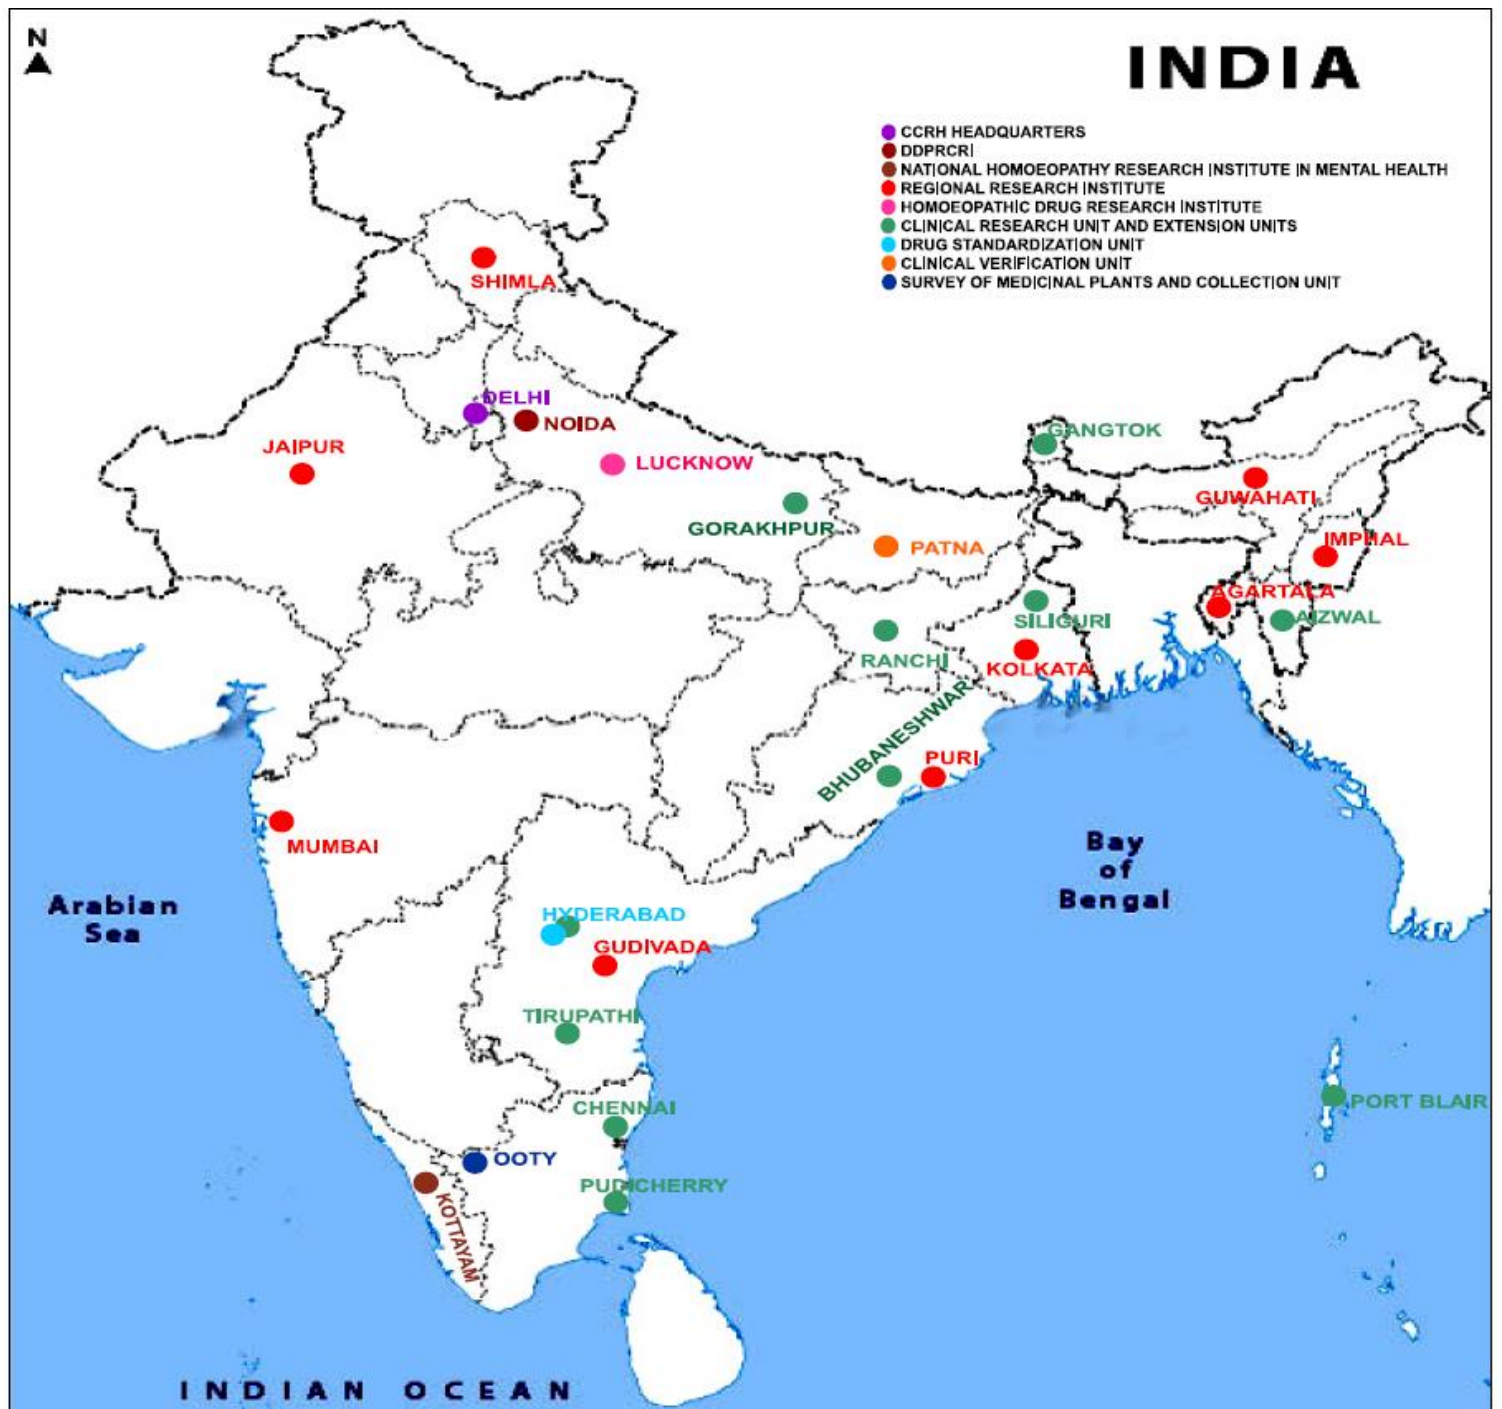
N

INDIA

CCRH HEADQUARTERS
DDPRCRI
NATIONAL HOMOEOPATHY RESEARCH INSTITUTE IN MENTAL HEALTH
REGIONAL RESEARCH INSTITUTE
HOMOEOPATHIC DRUG RESEARCH INSTITUTE
CLINICAL RESEARCH UNIT AND EXTENSION UNITS
DRUG STANDARDIZATION UNIT
CLINICAL VERIFICATION UNIT
SURVEY OF MEDICINAL PLANTS AND COLLECTION UNIT

SHIMLA
DELHI
NOIDA
JAIPUR
LUCKNOW
GANGTOK
GUWAHATI
GORAKHPUR
PATNA
IMPHAL
AGARTALA
AIZWAL
SILIGURI
RANCHI
KOLKATA
BHUBANESHWAR
PURI
MUMBAI
Bay of Bengal
Arabian Sea
HYDERABAD
GUDIVADA
TIRUPATHI
PORT BLAIR
CHENNAI
OOTY
PUDICHERRY
KOTTAYAM
INDIAN OCEAN